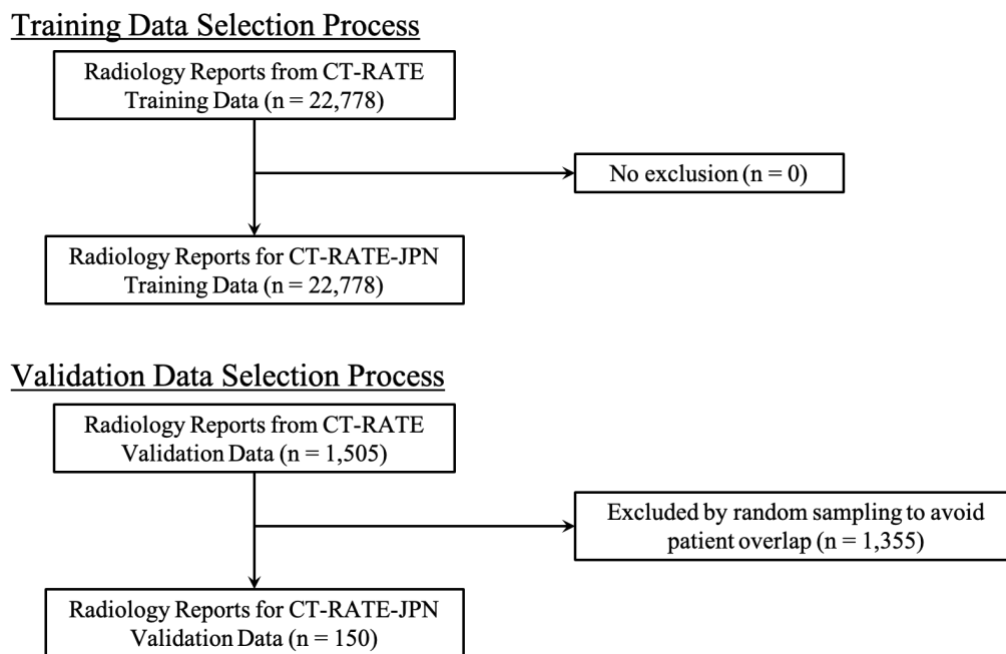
Training Data Selection Process

Radiology Reports from CT-RATE Training Data (n = 22,778)

No exclusion (n = 0)

Radiology Reports for CT-RATE-JPN Training Data (n = 22,778)

Validation Data Selection Process

Radiology Reports from CT-RATE Validation Data (n = 1,505)

Excluded by random sampling to avoid patient overlap (n = 1,355)

Radiology Reports for CT-RATE-JPN Validation Data (n = 150)